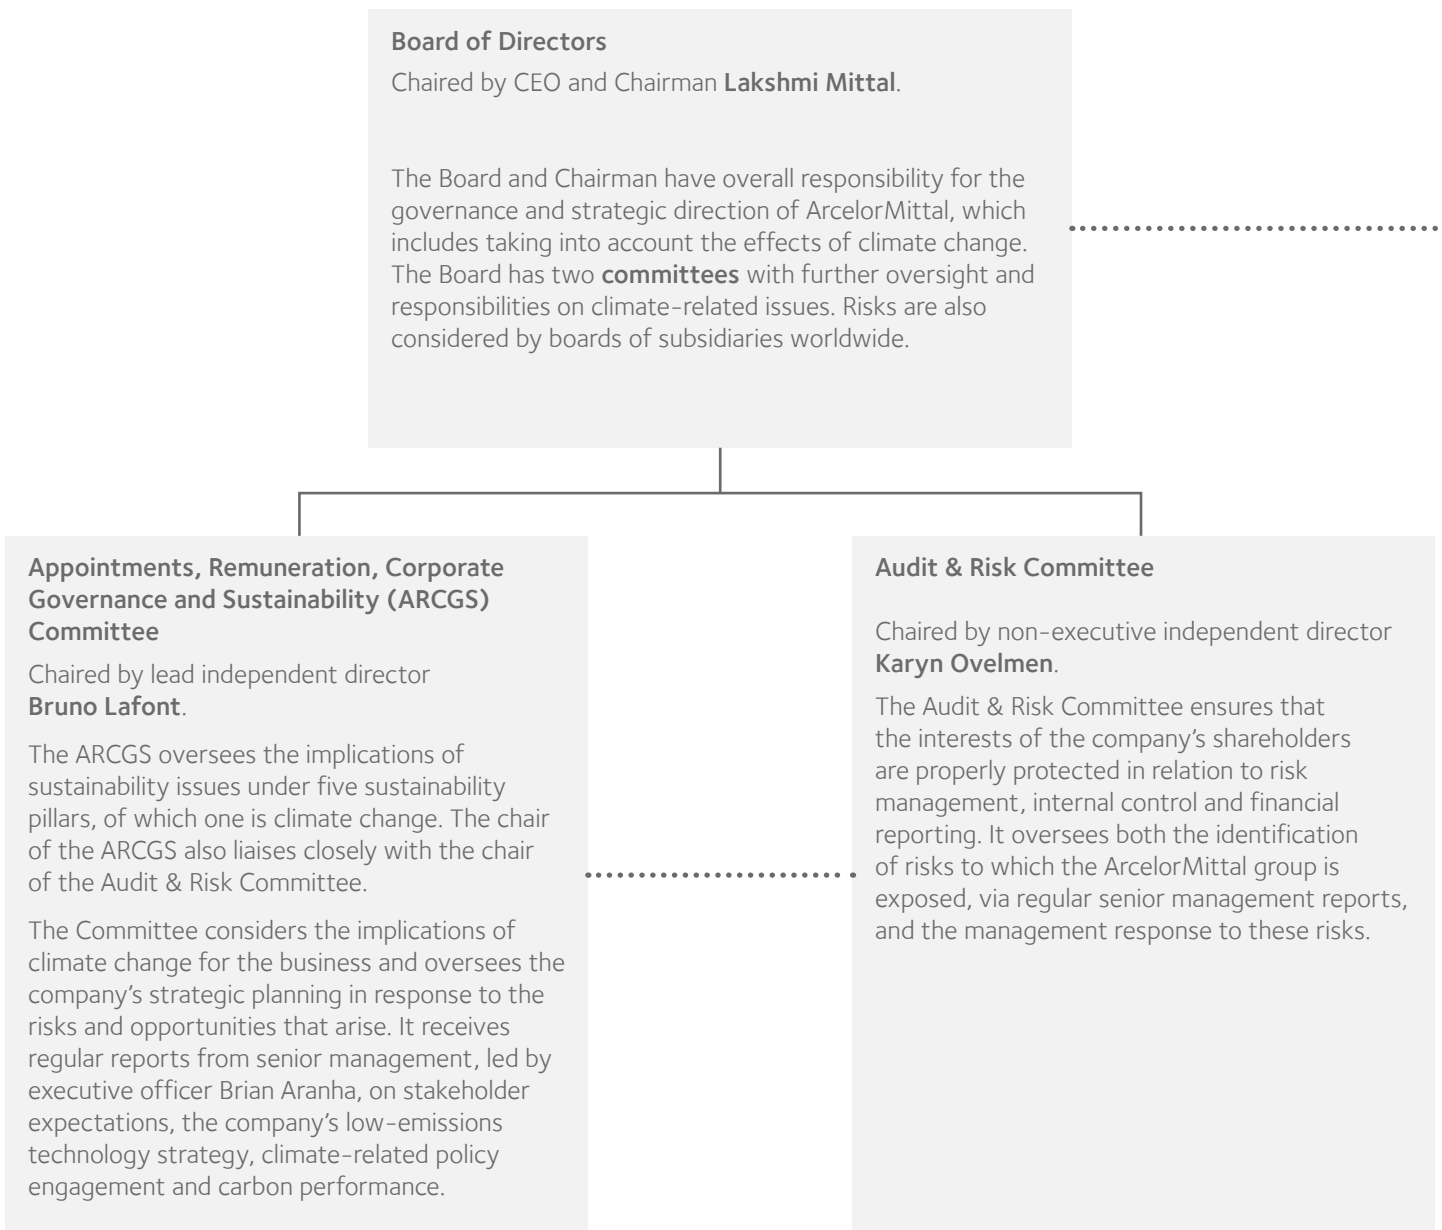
Board of Directors
Chaired by CEO and Chairman Lakshmi Mittal.

The Board and Chairman have overall responsibility for the governance and strategic direction of ArcelorMittal, which includes taking into account the effects of climate change. The Board has two committees with further oversight and responsibilities on climate-related issues. Risks are also considered by boards of subsidiaries worldwide.

Appointments, Remuneration, Corporate Governance and Sustainability (ARCGS) Committee

Chaired by lead independent director Bruno Lafont.

The ARCGS oversees the implications of sustainability issues under five sustainability pillars, of which one is climate change. The chair of the ARCGS also liaises closely with the chair of the Audit & Risk Committee.

The Committee considers the implications of climate change for the business and oversees the company's strategic planning in response to the risks and opportunities that arise. It receives regular reports from senior management, led by executive officer Brian Aranha, on stakeholder expectations, the company's low-emissions technology strategy, climate-related policy engagement and carbon performance.

Audit & Risk Committee

Chaired by non-executive independent director Karyn Ovelmen.

The Audit & Risk Committee ensures that the interests of the company's shareholders are properly protected in relation to risk management, internal control and financial reporting. It oversees both the identification of risks to which the ArcelorMittal group is exposed, via regular senior management reports, and the management response to these risks.